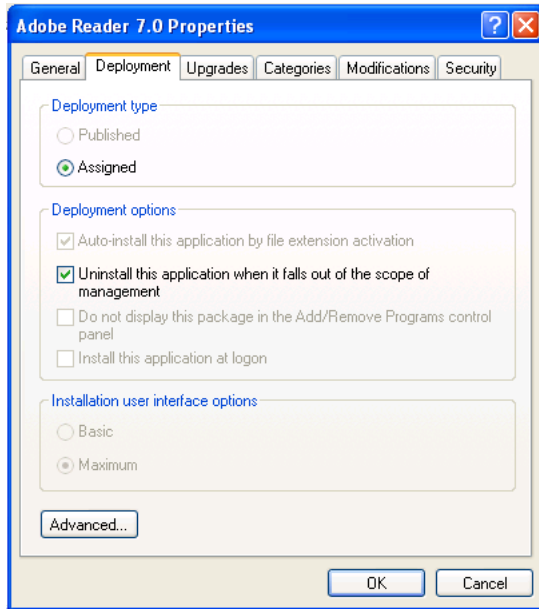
Adobe Reader 7.0 Properties

General | Deployment | Upgrades | Categories | Modifications | Security

Deployment type

Published

Assigned

Deployment options

Auto-install this application by file extension activation

Uninstall this application when it falls out of the scope of management

Do not display this package in the Add/Remove Programs control panel

Install this application at logon

Installation user interface options

Basic

Maximum

Advanced...

OK

Cancel